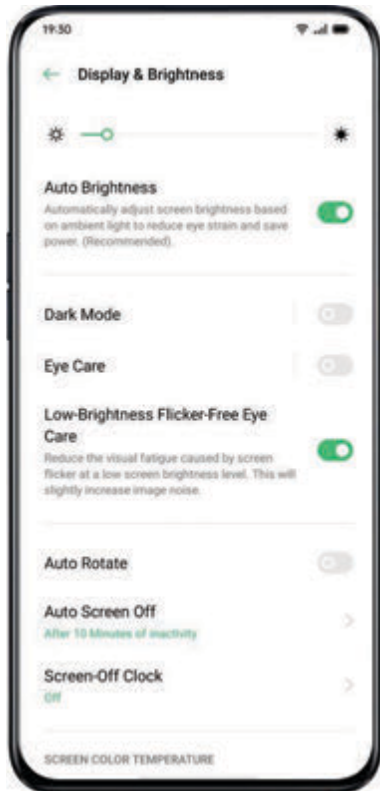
19:30

Display & Brightness

Auto Brightness
Automatically adjust screen brightness based on ambient light to reduce eye strain and save power. (Recommended).

Dark Mode

Eye Care

Low-Brightness Flicker-Free Eye Care
Reduce the visual fatigue caused by screen flicker at a low screen brightness level. This will slightly increase image noise.

Auto Rotate

Auto Screen Off
After 10 Minutes of inactivity

Screen-Off Clock
Off

SCREEN COLOR TEMPERATURE